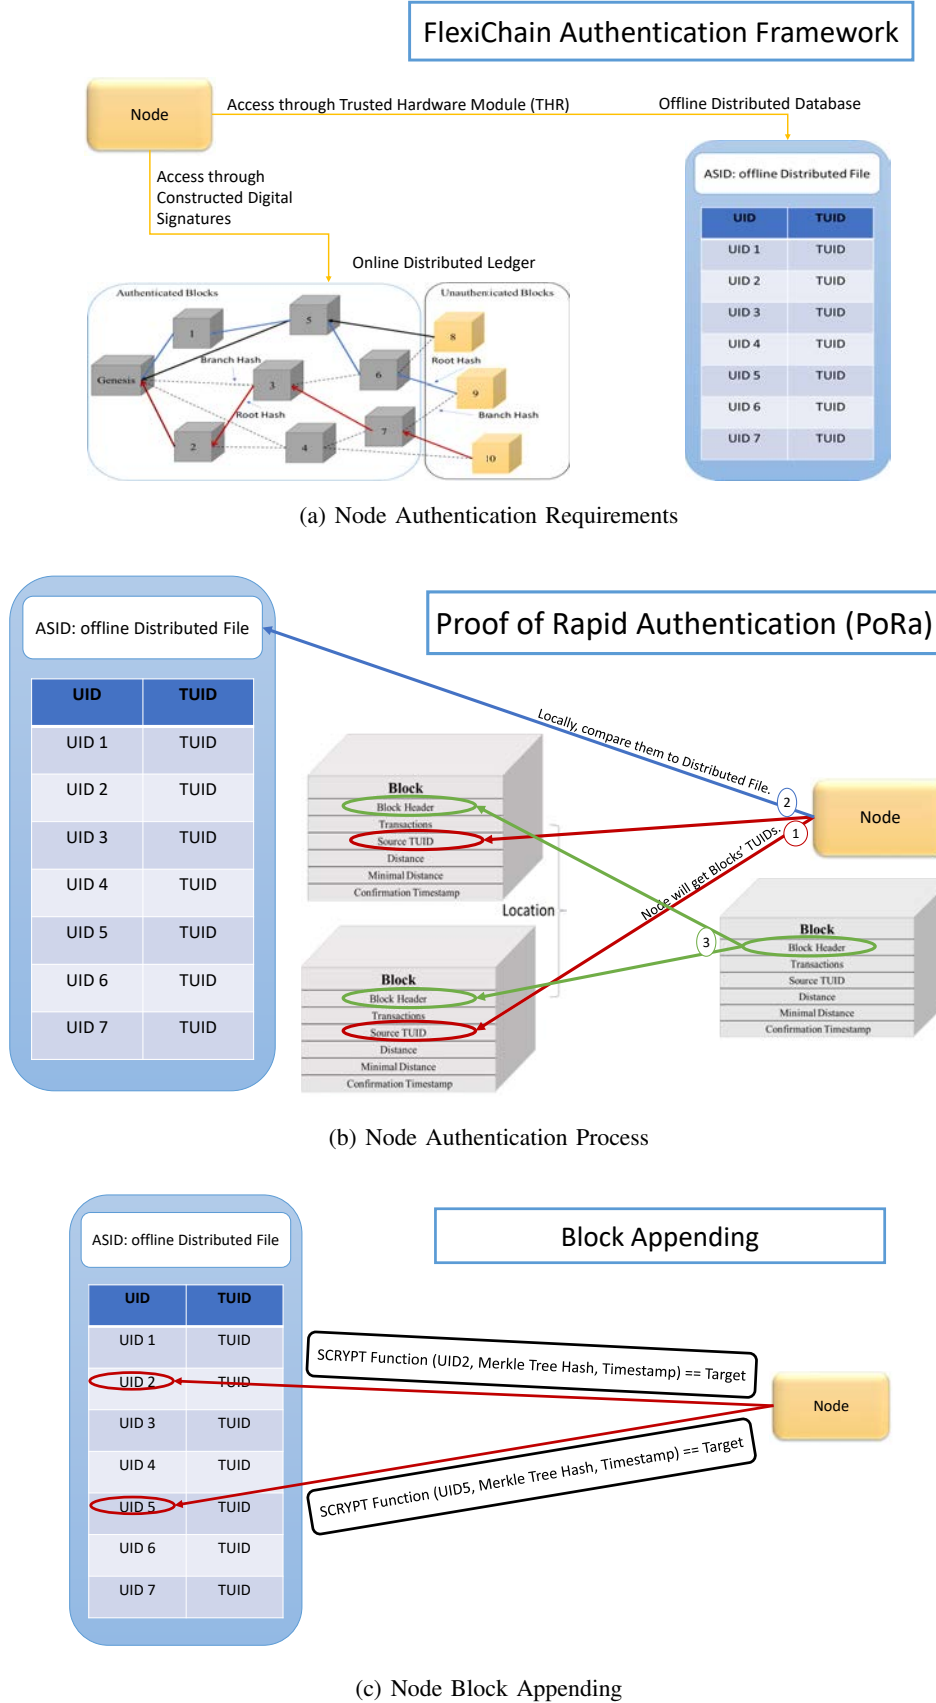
FlexiChain Authentication Framework

Node

Access through Trusted Hardware Module (THR)

Offline Distributed Database

Access through Constructed Digital Signatures

Online Distributed Ledger

ASID: offline Distributed File

| UID | TUID |
|---|---|
| UID 1 | TUID |
| UID 2 | TUID |
| UID 3 | TUID |
| UID 4 | TUID |
| UID 5 | TUID |
| UID 6 | TUID |
| UID 7 | TUID |

Authenticated Blocks

Unauthenticated Blocks

Genesis

1

2

3

4

5

6

7

8

9

10

Branch Hash

Root Hash

Root Hash

Branch Hash

(a) Node Authentication Requirements

ASID: offline Distributed File

| UID | TUID |
|---|---|
| UID 1 | TUID |
| UID 2 | TUID |
| UID 3 | TUID |
| UID 4 | TUID |
| UID 5 | TUID |
| UID 6 | TUID |
| UID 7 | TUID |

Proof of Rapid Authentication (PoRa)

Locally, compare them to Distributed File.

2

1

Node

Node will get Blocks' TUIDs.

3

Block
Block Header
Transactions
Source TUID
Distance
Minimal Distance
Confirmation Timestamp

Location

Block
Block Header
Transactions
Source TUID
Distance
Minimal Distance
Confirmation Timestamp

Block
Block Header
Transactions
Source TUID
Distance
Minimal Distance
Confirmation Timestamp

(b) Node Authentication Process

ASID: offline Distributed File

| UID | TUID |
|---|---|
| UID 1 | TUID |
| UID 2 | TUID |
| UID 3 | TUID |
| UID 4 | TUID |
| UID 5 | TUID |
| UID 6 | TUID |
| UID 7 | TUID |

Block Appending

SCRYPT Function (UID2, Merkle Tree Hash, Timestamp) == Target

Node

SCRYPT Function (UID5, Merkle Tree Hash, Timestamp) == Target

(c) Node Block Appending